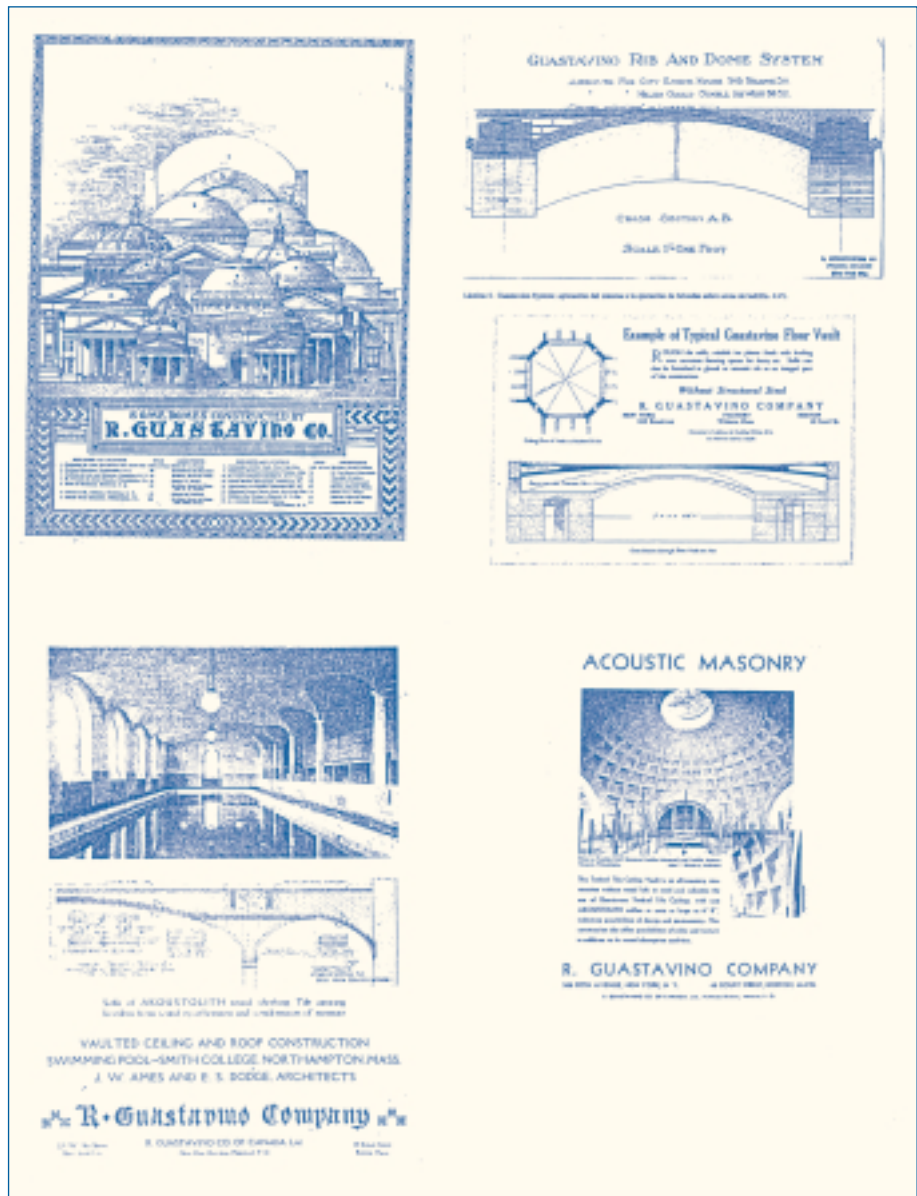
SOME DOMES CONSTRUCTED BY
R. GUASTAVINO CO.

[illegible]

GUASTAVINO RIB AND DOME SYSTEM

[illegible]

CROSS SECTION A.B.

SCALE 1"=ONE FOOT

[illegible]

Example of Typical Guastavino Floor Vault

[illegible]

Without Structural Steel

R. GUASTAVINO COMPANY

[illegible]

Side of AKOUSTOLITH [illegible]

VAULTED CEILING AND ROOF CONSTRUCTION
SWIMMING POOL—SMITH COLLEGE, NORTHAMPTON, MASS.
J. W. AMES AND E. S. DODGE, ARCHITECTS

R. Guastavino Company

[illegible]

R. GUASTAVINO CO. OF CANADA Ltd.

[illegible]

ACOUSTIC MASONRY

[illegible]

R. GUASTAVINO COMPANY

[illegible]